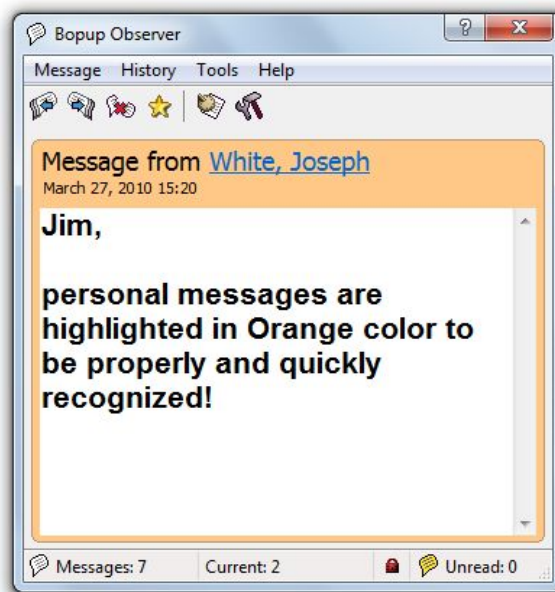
Bopup Observer

?

Message History Tools Help

Message from White, Joseph
March 27, 2010 15:20

Jim,

personal messages are highlighted in Orange color to be properly and quickly recognized!

Messages: 7 Current: 2 Unread: 0